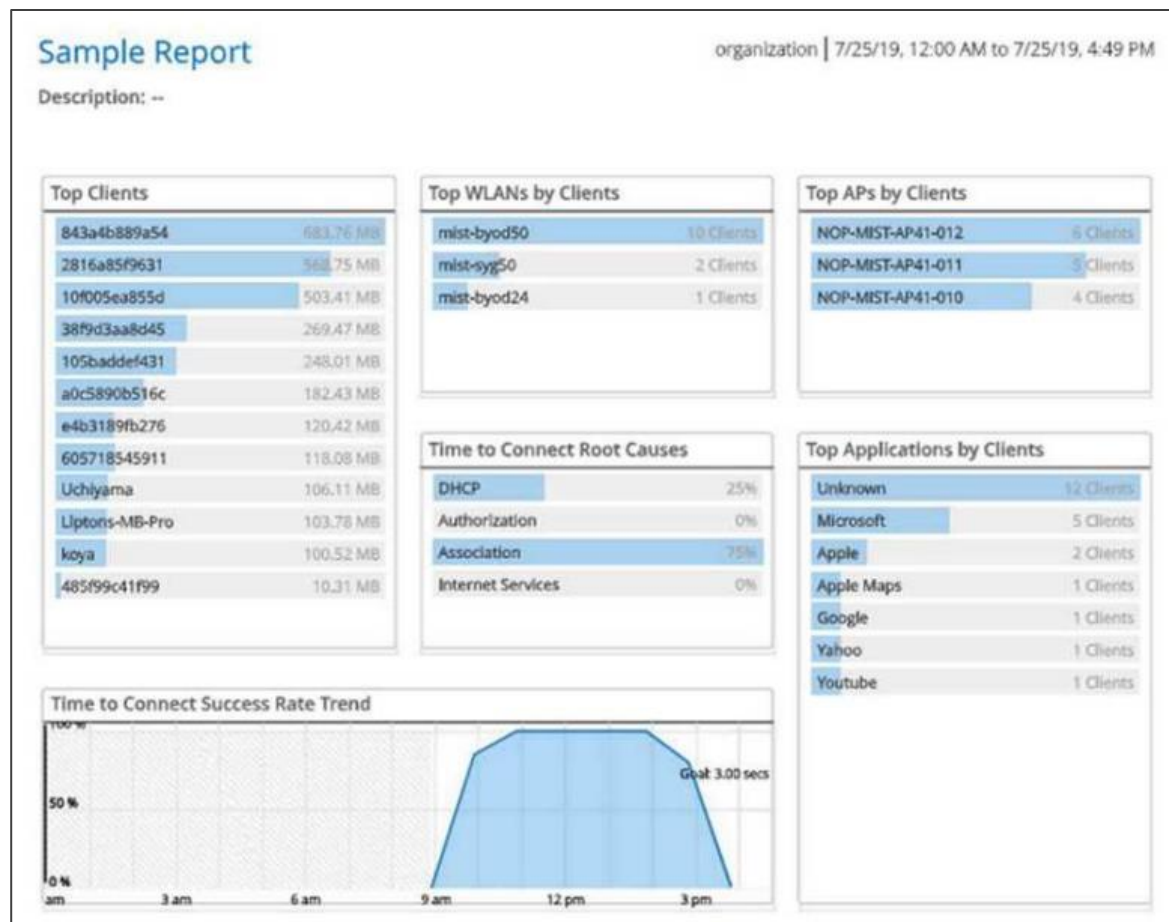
Sample Report

organization | 7/25/19, 12:00 AM to 7/25/19, 4:49 PM

Description: --

Top Clients

| | |
|---|---|
| 843a4b889a54 | 683.76 MB |
| 2816a85f9631 | 568.75 MB |
| 10f005ea855d | 503.41 MB |
| 38f9d3aa8d45 | 269.47 MB |
| 105baddef431 | 248.01 MB |
| a0c5890b516c | 182.43 MB |
| e4b3189fb276 | 120.42 MB |
| 605718545911 | 118.08 MB |
| Uchiyama | 106.11 MB |
| Liptons-MB-Pro | 103.78 MB |
| koya | 100.52 MB |
| 485f99c41f99 | 10.31 MB |

Top WLANs by Clients

| | |
|---|---|
| mist-byod50 | 10 Clients |
| mist-syg50 | 2 Clients |
| mist-byod24 | 1 Clients |

Top APs by Clients

| | |
|---|---|
| NOP-MIST-AP41-012 | 6 Clients |
| NOP-MIST-AP41-011 | 5 Clients |
| NOP-MIST-AP41-010 | 4 Clients |

Time to Connect Root Causes

| | |
|---|---|
| DHCP | 25% |
| Authorization | 0% |
| Association | 75% |
| Internet Services | 0% |

Top Applications by Clients

| | |
|---|---|
| Unknown | 12 Clients |
| Microsoft | 5 Clients |
| Apple | 2 Clients |
| Apple Maps | 1 Clients |
| Google | 1 Clients |
| Yahoo | 1 Clients |
| Youtube | 1 Clients |

Time to Connect Success Rate Trend

100 %
50 %
0 %
Goal 3.00 secs
am 3 am 6 am 9 am 12 pm 3 pm